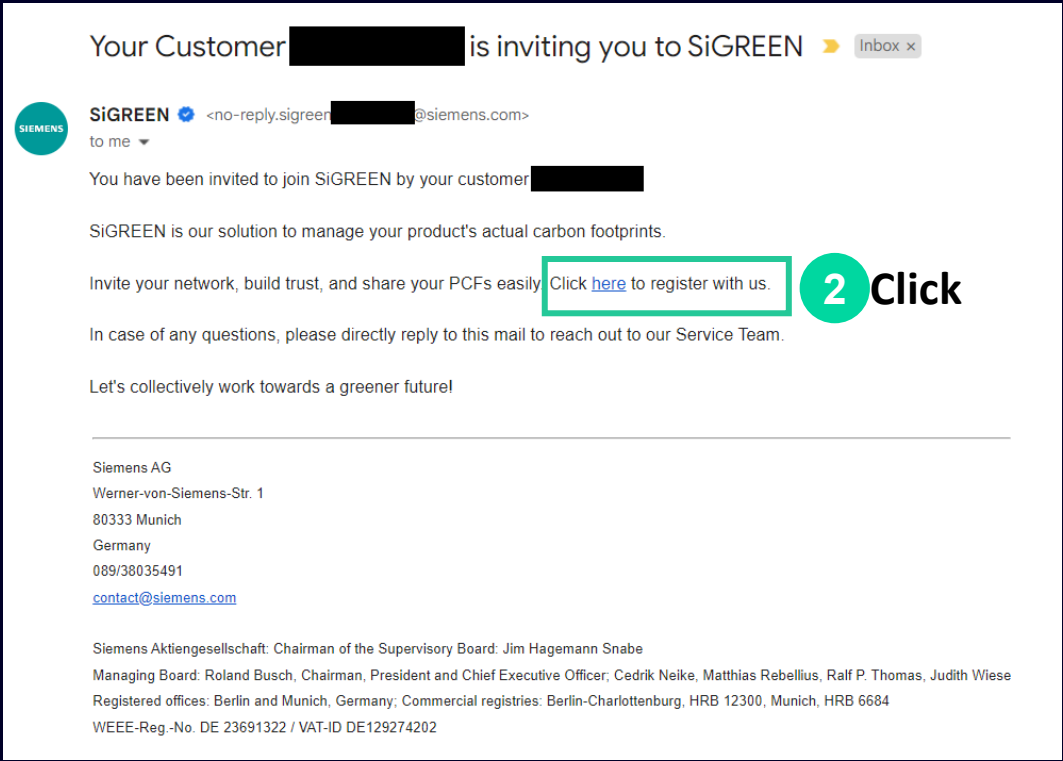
Your Customer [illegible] is inviting you to SiGREEN

Inbox ×

SIEMENS

SiGREEN <no-reply.sigreen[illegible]@siemens.com>

to me

You have been invited to join SiGREEN by your customer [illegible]

SiGREEN is our solution to manage your product's actual carbon footprints.

Invite your network, build trust, and share your PCFs easily. Click here to register with us.

2 Click

In case of any questions, please directly reply to this mail to reach out to our Service Team.

Let's collectively work towards a greener future!

Siemens AG
Werner-von-Siemens-Str. 1
80333 Munich
Germany
089/38035491
contact@siemens.com

Siemens Aktiengesellschaft: Chairman of the Supervisory Board: Jim Hagemann Snabe
Managing Board: Roland Busch, Chairman, President and Chief Executive Officer; Cedrik Neike, Matthias Rebellius, Ralf P. Thomas, Judith Wiese
Registered offices: Berlin and Munich, Germany; Commercial registries: Berlin-Charlottenburg, HRB 12300, Munich, HRB 6684
WEEE-Reg.-No. DE 23691322 / VAT-ID DE129274202